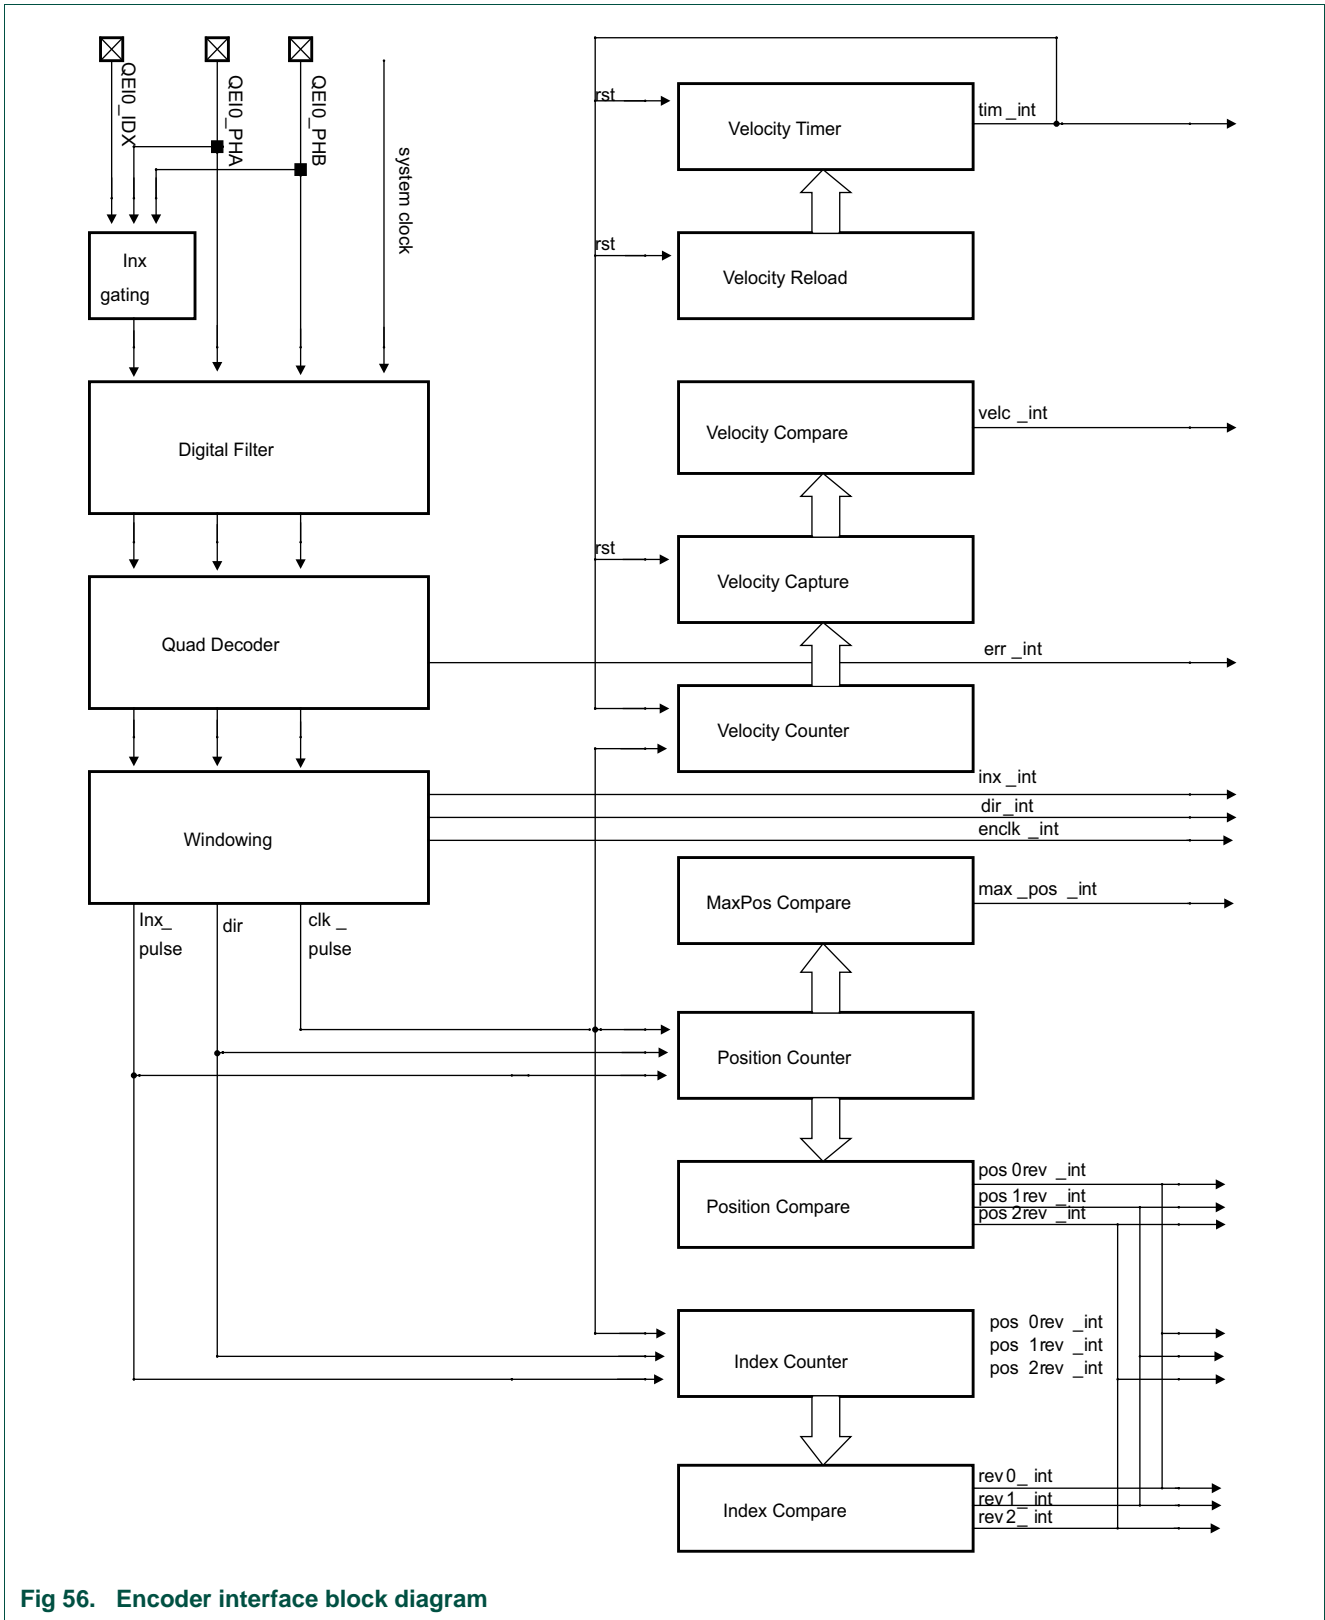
QEI0_IDX
QEI0_PHA
QEI0_PHB
system clock

Inx gating

Digital Filter

Quad Decoder

Windowing

Inx_ pulse
dir
clk _ pulse

rst
Velocity Timer
tim _int

rst
Velocity Reload

Velocity Compare
velc _int

rst
Velocity Capture

err _int

Velocity Counter

inx _int
dir _int
enclk _int

MaxPos Compare
max _pos _int

Position Counter

Position Compare
pos 0rev _int
pos 1rev _int
pos 2rev _int

Index Counter
pos 0rev _int
pos 1rev _int
pos 2rev _int

Index Compare
rev 0_ int
rev 1_ int
rev 2_ int

Fig 56. Encoder interface block diagram